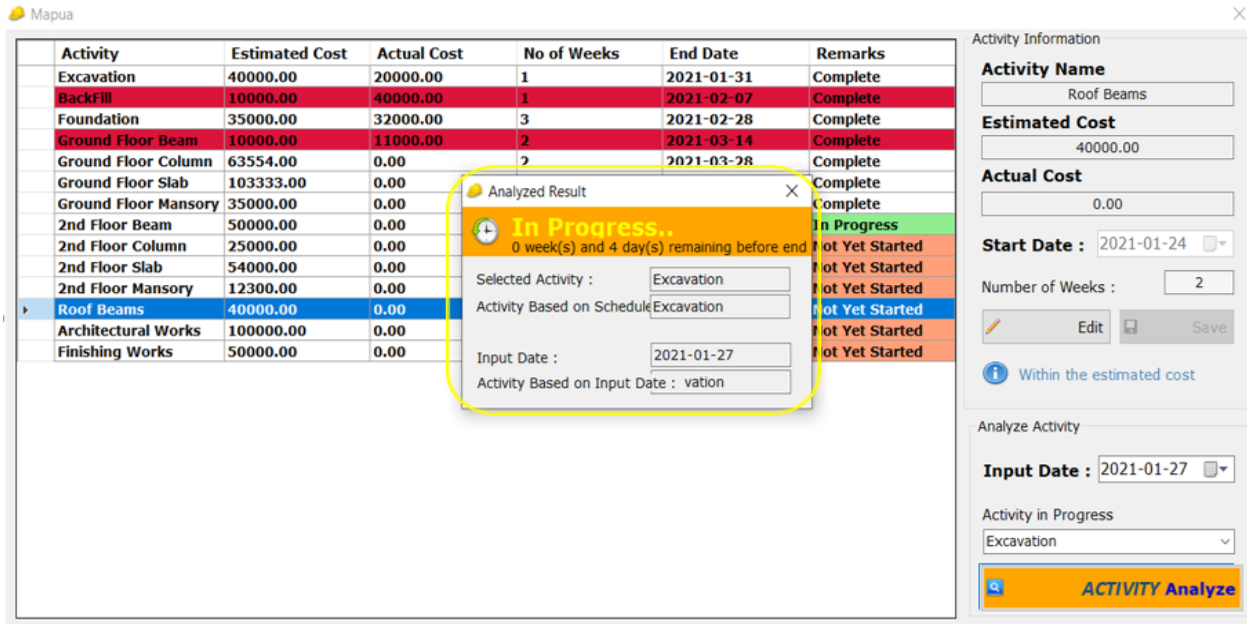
Mapua

| Activity | Estimated Cost | Actual Cost | No of Weeks | End Date | Remarks |
|---|---|---|---|---|---|
| Excavation | 40000.00 | 20000.00 | 1 | 2021-01-31 | Complete |
| BackFill | 10000.00 | 40000.00 | 1 | 2021-02-07 | Complete |
| Foundation | 35000.00 | 32000.00 | 3 | 2021-02-28 | Complete |
| Ground Floor Beam | 10000.00 | 11000.00 | 2 | 2021-03-14 | Complete |
| Ground Floor Column | 63554.00 | 0.00 | 2 | 2021-03-28 | Complete |
| Ground Floor Slab | 103333.00 | 0.00 | | | Complete |
| Ground Floor Mansory | 35000.00 | 0.00 | | | Complete |
| 2nd Floor Beam | 50000.00 | 0.00 | | | In Progress |
| 2nd Floor Column | 25000.00 | 0.00 | | | Not Yet Started |
| 2nd Floor Slab | 54000.00 | 0.00 | | | Not Yet Started |
| 2nd Floor Mansory | 12300.00 | 0.00 | | | Not Yet Started |
| Roof Beams | 40000.00 | 0.00 | | | Not Yet Started |
| Architectural Works | 100000.00 | 0.00 | | | Not Yet Started |
| Finishing Works | 50000.00 | 0.00 | | | Not Yet Started |

Analyzed Result

In Progress..
0 week(s) and 4 day(s) remaining before end

Selected Activity : Excavation
Activity Based on Schedule Excavation

Input Date : 2021-01-27
Activity Based on Input Date : vation

Activity Information
Activity Name
Roof Beams
Estimated Cost
40000.00
Actual Cost
0.00
Start Date : 2021-01-24
Number of Weeks : 2
Edit
Save
Within the estimated cost

Analyze Activity
Input Date : 2021-01-27
Activity in Progress
Excavation
ACTIVITY Analyze